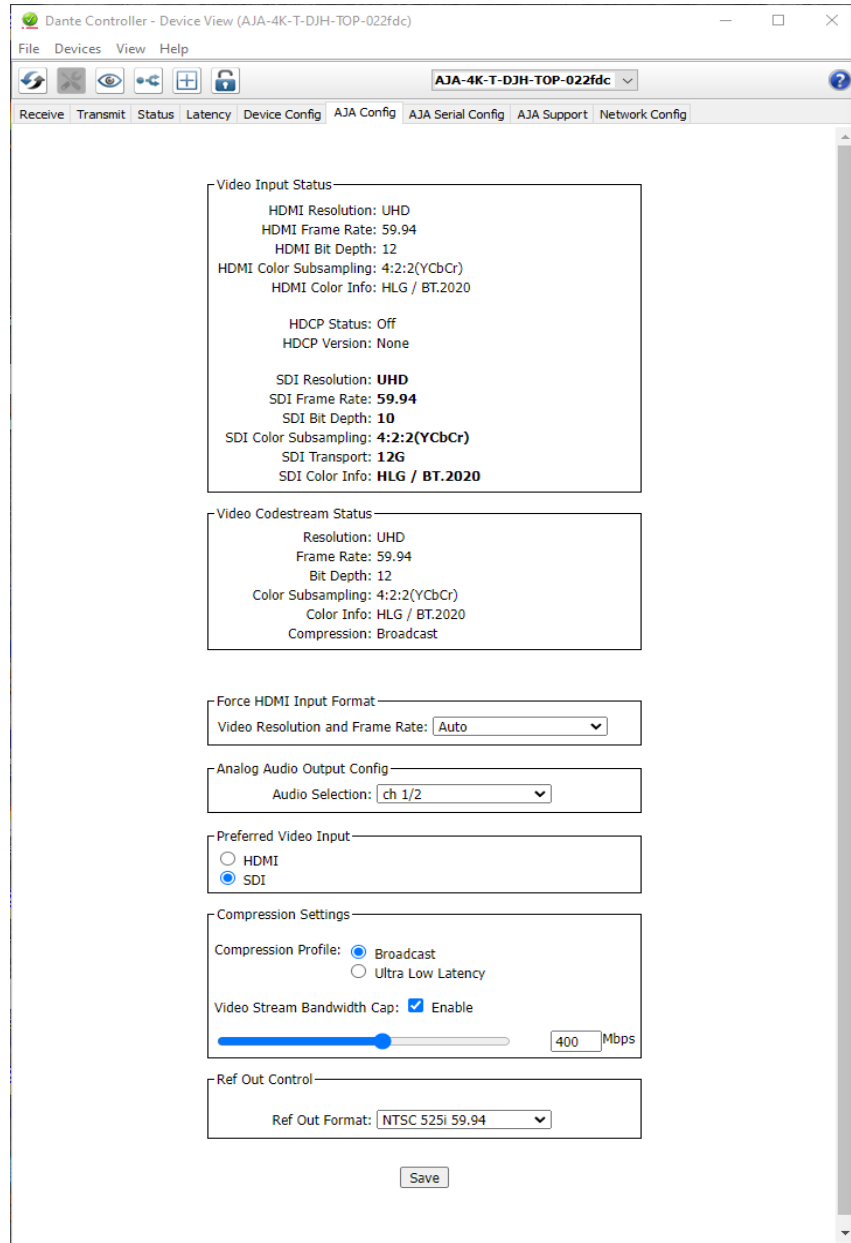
Dante Controller - Device View (AJA-4K-T-DJH-TOP-022fdc)

File Devices View Help

AJA-4K-T-DJH-TOP-022fdc

Receive Transmit Status Latency Device Config AJA Config AJA Serial Config AJA Support Network Config

Video Input Status
HDMI Resolution: UHD
HDMI Frame Rate: 59.94
HDMI Bit Depth: 12
HDMI Color Subsampling: 4:2:2(YCbCr)
HDMI Color Info: HLG / BT.2020

HDCP Status: Off
HDCP Version: None

SDI Resolution: UHD
SDI Frame Rate: 59.94
SDI Bit Depth: 10
SDI Color Subsampling: 4:2:2(YCbCr)
SDI Transport: 12G
SDI Color Info: HLG / BT.2020

Video Codestream Status
Resolution: UHD
Frame Rate: 59.94
Bit Depth: 12
Color Subsampling: 4:2:2(YCbCr)
Color Info: HLG / BT.2020
Compression: Broadcast

Force HDMI Input Format
Video Resolution and Frame Rate: Auto

Analog Audio Output Config
Audio Selection: ch 1/2

Preferred Video Input
HDMI
SDI

Compression Settings
Compression Profile: Broadcast
Ultra Low Latency

Video Stream Bandwidth Cap: Enable

400 Mbps

Ref Out Control
Ref Out Format: NTSC 525i 59.94

Save